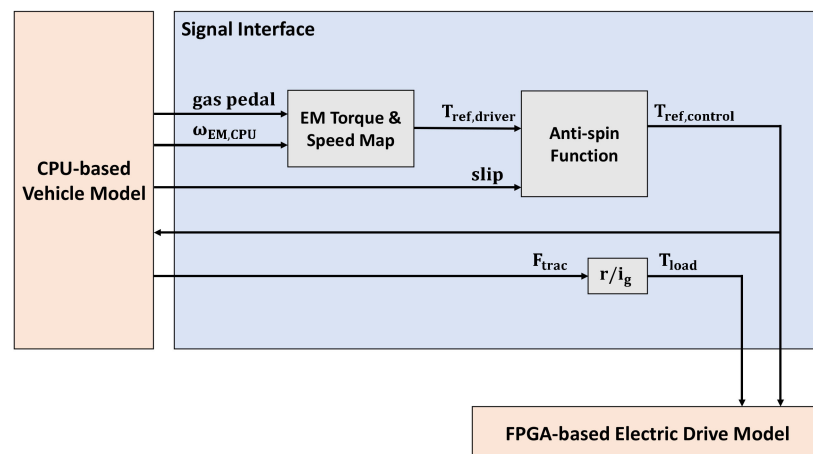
Signal Interface

CPU-based Vehicle Model

gas pedal

$\omega_{EM,CPU}$

EM Torque & Speed Map

$T_{ref,driver}$

Anti-spin Function

$T_{ref,control}$

slip

$F_{trac}$

$r/i_g$

$T_{load}$

FPGA-based Electric Drive Model